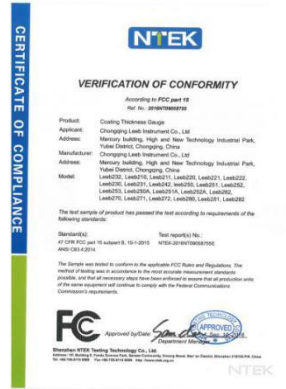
CERTIFICATE OF COMPLIANCE

NTEK

VERIFICATION OF CONFORMITY

According to FCC part 15

Ref. No.: 2018NT08088755

Product: Coating Thickness Gauge

Applicant: Chongqing Leeb Instrument Co., Ltd

Address: Mercury building, High and New Technology Industrial Park, Yubei District, Chongqing, China

Manufacturer: Chongqing Leeb Instrument Co., Ltd

Address: Mercury building, High and New Technology Industrial Park, Yubei District, Chongqing, China

Model: Leeb232, Leeb210, Leeb211, Leeb220, Leeb221, Leeb222, Leeb230, Leeb231, Leeb242, Leeb250, Leeb251, Leeb252, Leeb253, Leeb250A, Leeb251A, Leeb252A, Leeb262, Leeb270, Leeb271, Leeb272, Leeb280, Leeb281, Leeb282

The test sample of product has passed the test according to requirements of the following standards:

Standard(s): Test report(s) No.:

47 CFR FCC part 15 subpart B, 10-1-2015 NTEK-2018NT08088755E

ANSI C63.4:2014

The sample was tested to conform to the applicable FCC Rules and Regulations. The method of testing was in accordance to the most accurate measurement standards possible, and that all necessary steps have been enforced to assure that all production units of the same equipment will continue to comply with the Federal Communications Commission's requirements.

FC

Approved by/Date:

APPROVED

Department Manager

Shenzhen NTEK Testing Technology Co., Ltd

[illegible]

NTEK